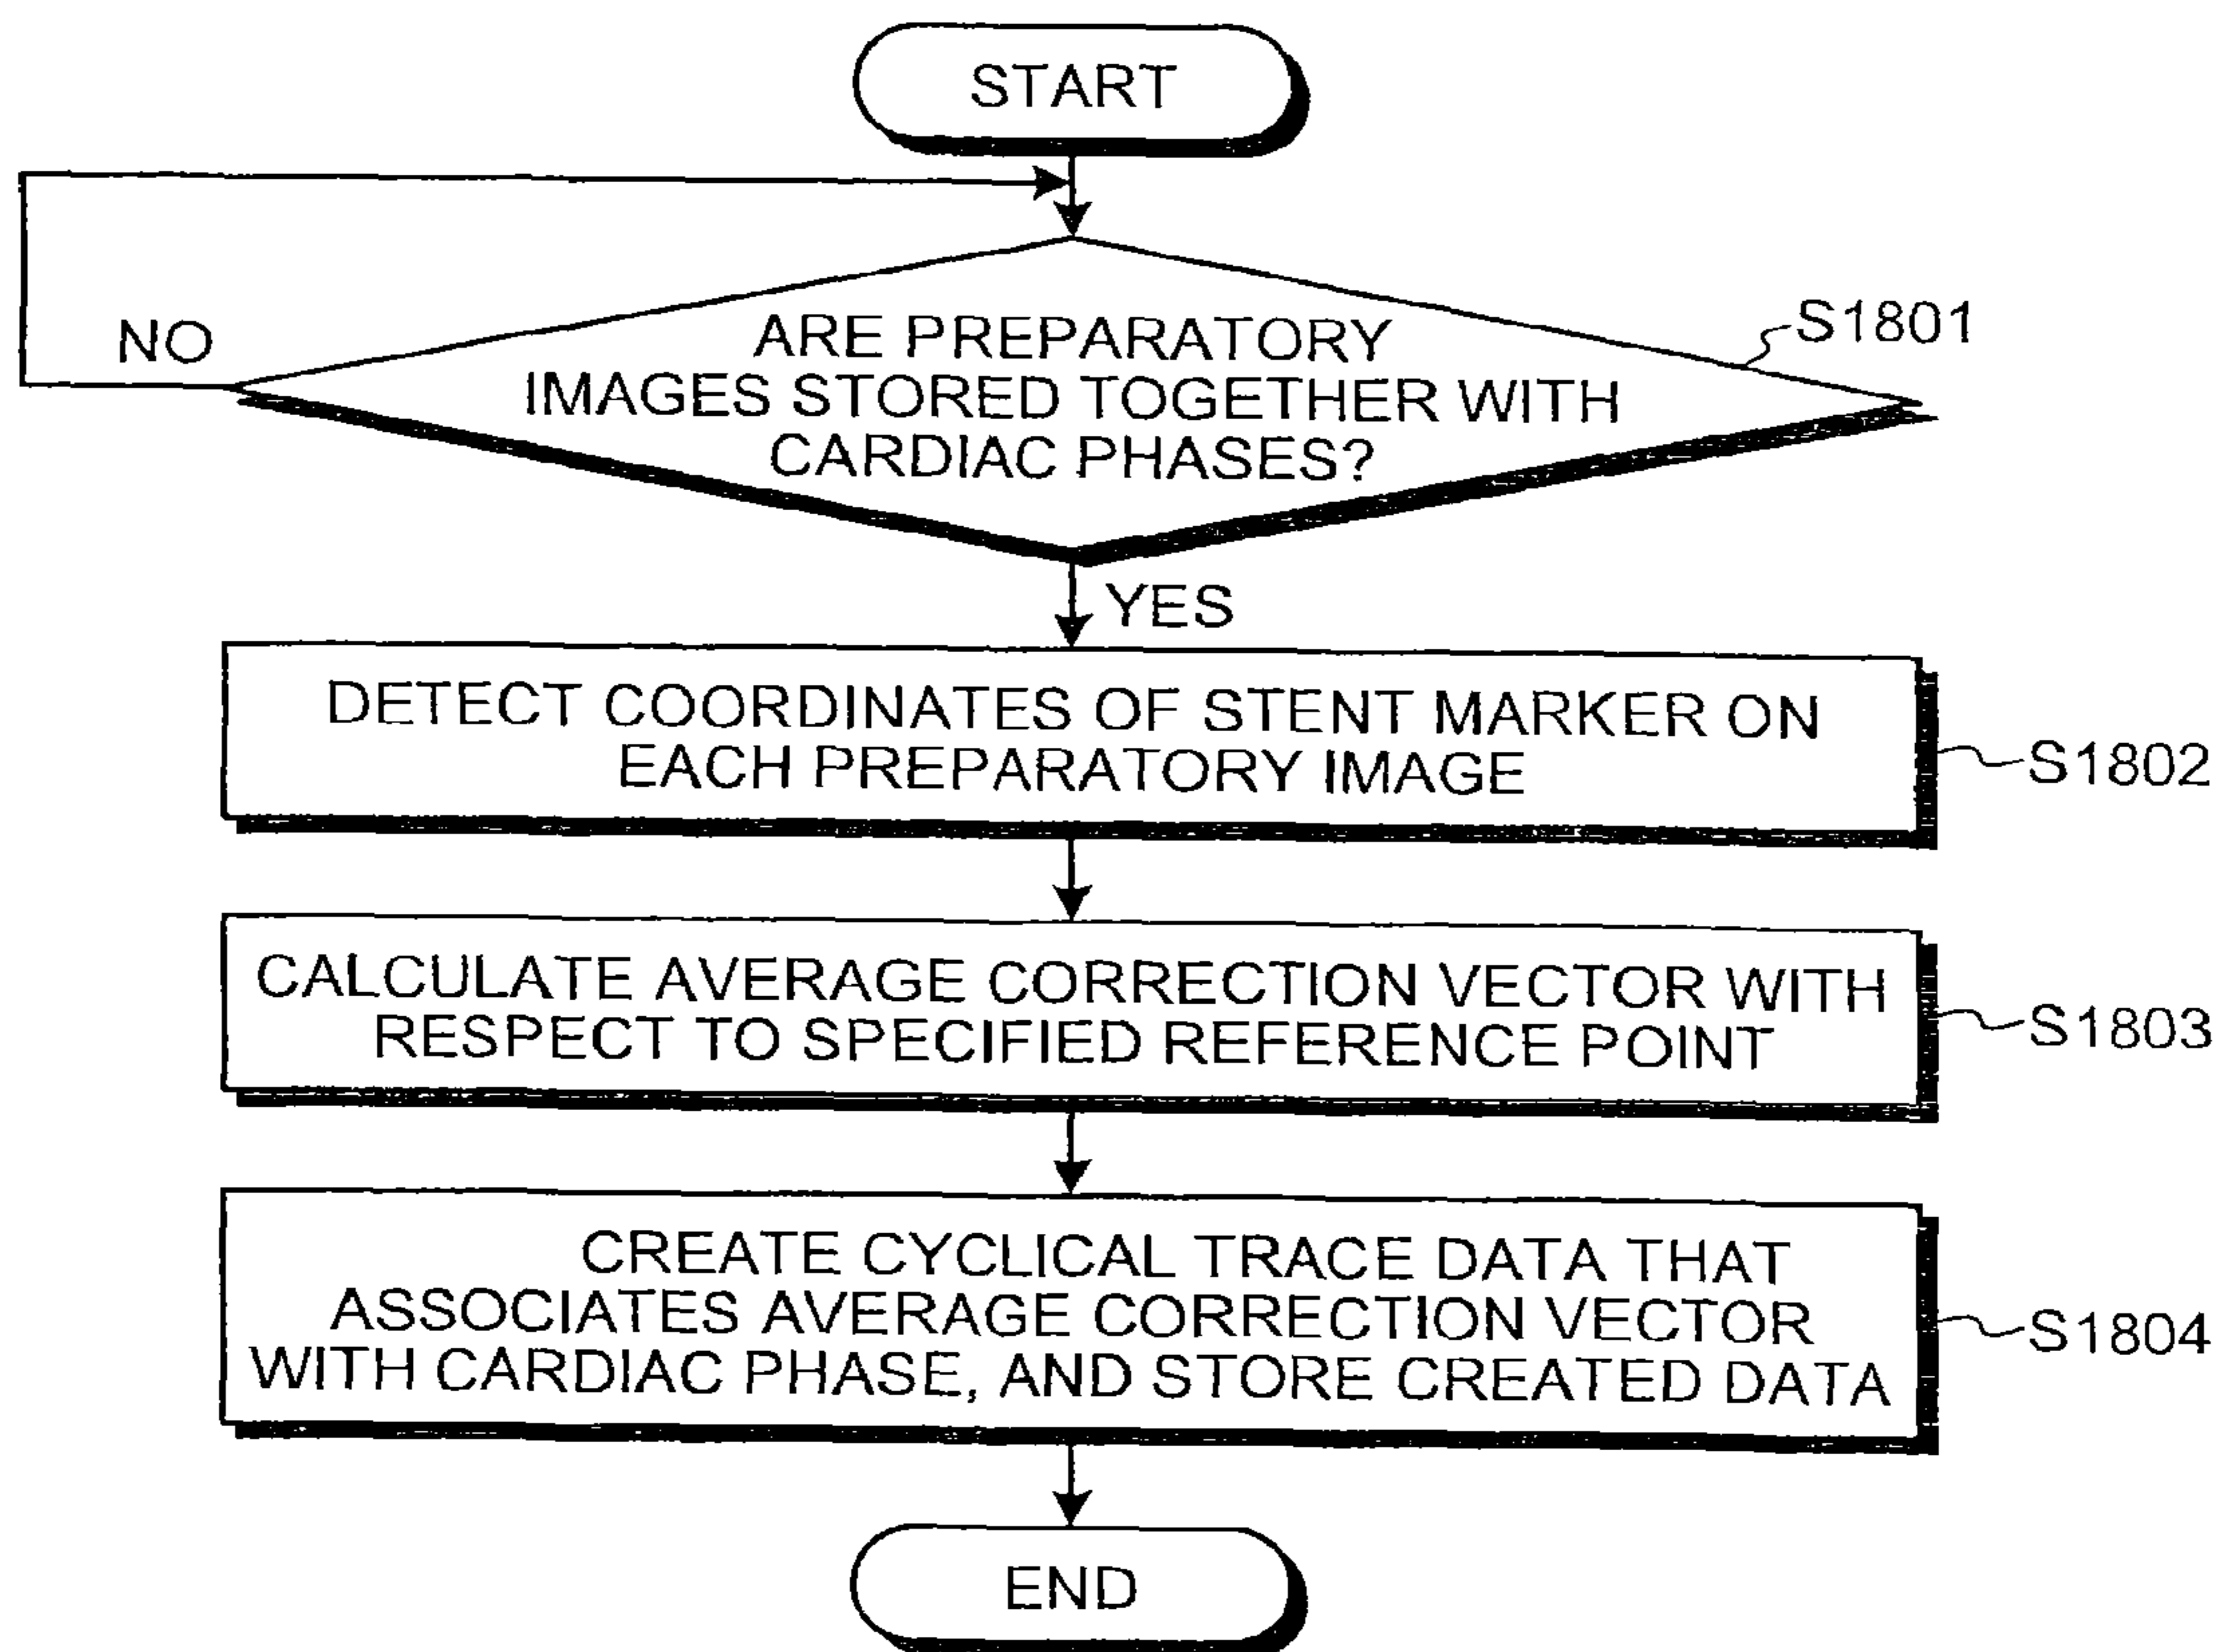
START

NO

ARE PREPARATORY IMAGES STORED TOGETHER WITH CARDIAC PHASES?

S1801

YES

DETECT COORDINATES OF STENT MARKER ON EACH PREPARATORY IMAGE

S1802

CALCULATE AVERAGE CORRECTION VECTOR WITH RESPECT TO SPECIFIED REFERENCE POINT

S1803

CREATE CYCLICAL TRACE DATA THAT ASSOCIATES AVERAGE CORRECTION VECTOR WITH CARDIAC PHASE, AND STORE CREATED DATA

S1804

END